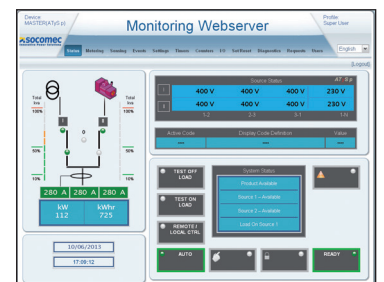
Device: MASTER(ATyS p)

Monitoring Webserver

Profile Super User

socomec

Status Metering Sequencing Events Settings Timers Counters I/O Set/Reset Diagnostics Requests Stores

English

(Logout)

Total kva
100%
50%
10%

Total kva
100%
50%
10%

I
0
II

280 A 280 A 280 A

| kW | kWhr |
|---|---|
| 112 | 725 |

10/06/2013

17:09:12

Source Status
AT: 0 p

| | | | | |
|---|---|---|---|---|
| I | 400 V | 400 V | 400 V | 230 V |
| II | 400 V | 400 V | 400 V | 230 V |
| | 1-2 | 2-3 | 3-1 | 1-N |

| Active Code | Display Code Definition | Value |
|---|---|---|
| --- | --- | --- |

TEST OFF LOAD

TEST ON LOAD

REMOTE / LOCAL CTRL

System Status
Product Available
Source 1 – Available
Source 2 – Available
Load On Source 1

AUTO

READY